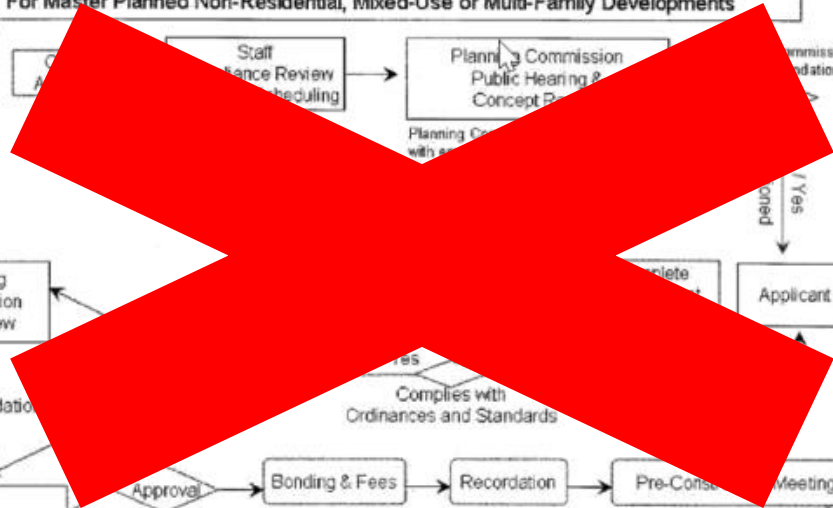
For Master Planned Non-Residential, Mixed-Use or Multi-Family Developments

Staff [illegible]liance Review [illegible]cheduling

Planning Commission Public Hearing & Concept R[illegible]

Planning Co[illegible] with s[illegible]

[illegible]ommiss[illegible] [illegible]dation

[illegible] / Yes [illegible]oned

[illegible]g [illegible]tion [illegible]w

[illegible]plete

Applicant

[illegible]es

Complies with Ordinances and Standards

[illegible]datio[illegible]

Approval

Bonding & Fees

Recordation

Pre-Con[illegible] Meeting